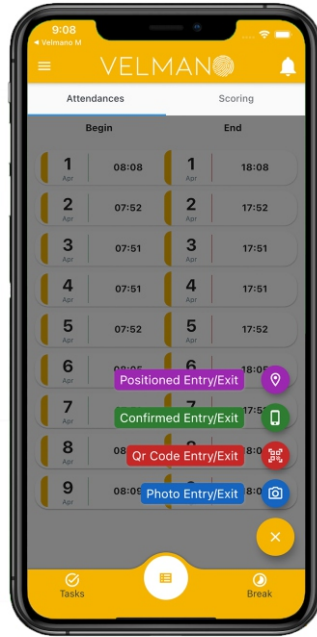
9:08
◂ Velmano M

VELMANO

Attendances
Scoring

Begin
End

| Begin | | End | |
|---|---|---|---|
| 1 Apr | 08:08 | 1 Apr | 18:08 |
| 2 Apr | 07:52 | 2 Apr | 17:52 |
| 3 Apr | 07:51 | 3 Apr | 17:51 |
| 4 Apr | 07:51 | 4 Apr | 17:51 |
| 5 Apr | 07:52 | 5 Apr | 17:52 |
| 6 Apr | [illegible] | 6 Apr | 18:0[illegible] |
| 7 Apr | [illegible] | 7 Apr | 17:5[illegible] |
| 8 Apr | 08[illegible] | 8 Apr | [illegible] |
| 9 Apr | 08:0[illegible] | 9 Apr | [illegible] |

Positioned Entry/Exit
Confirmed Entry/Exit
Qr Code Entry/Exit
Photo Entry/Exit

×

Tasks
Break